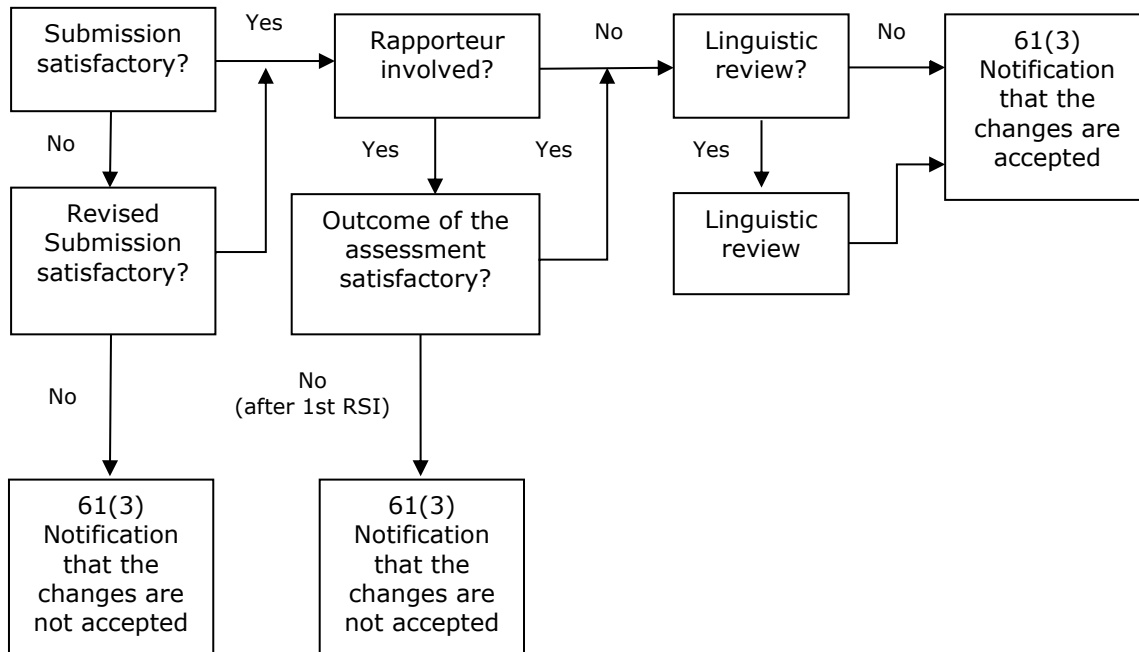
Submission satisfactory?

Yes

Rapporteur involved?

No

Linguistic review?

No

61(3) Notification that the changes are accepted

No

Yes

Yes

Yes

Revised Submission satisfactory?

Outcome of the assessment satisfactory?

Linguistic review

No

No (after 1st RSI)

61(3) Notification that the changes are not accepted

61(3) Notification that the changes are not accepted